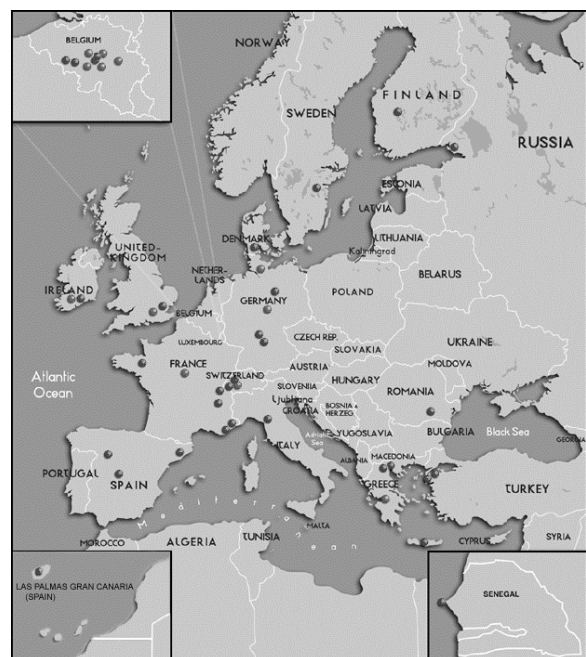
BELGIUM

NORWAY

FINLAND

SWEDEN

RUSSIA

ESTONIA

LATVIA

LITHUANIA

Kaliningrad

DENMARK

UNITED KINGDOM

NETHERLANDS

BELARUS

IRELAND

POLAND

GERMANY

BELGIUM

LUXEMBOURG

CZECH REP.

SLOVAKIA

UKRAINE

MOLDOVA

FRANCE

AUSTRIA

SWITZERLAND

Atlantic Ocean

HUNGARY

ROMANIA

SLOVENIA

Ljubljana

CROATIA

BOSNIA & HERZEG.

YUGOSLAVIA

BULGARIA

Black Sea

GEORGIA

ITALY

Adriatic Sea

ALBANIA

MACEDONIA

PORTUGAL

SPAIN

GREECE

TURKEY

Mediterranean

MALTA

MOROCCO

ALGERIA

TUNISIA

CYPRUS

SYRIA

LAS PALMAS GRAN CANARIA (SPAIN)

SENEGAL